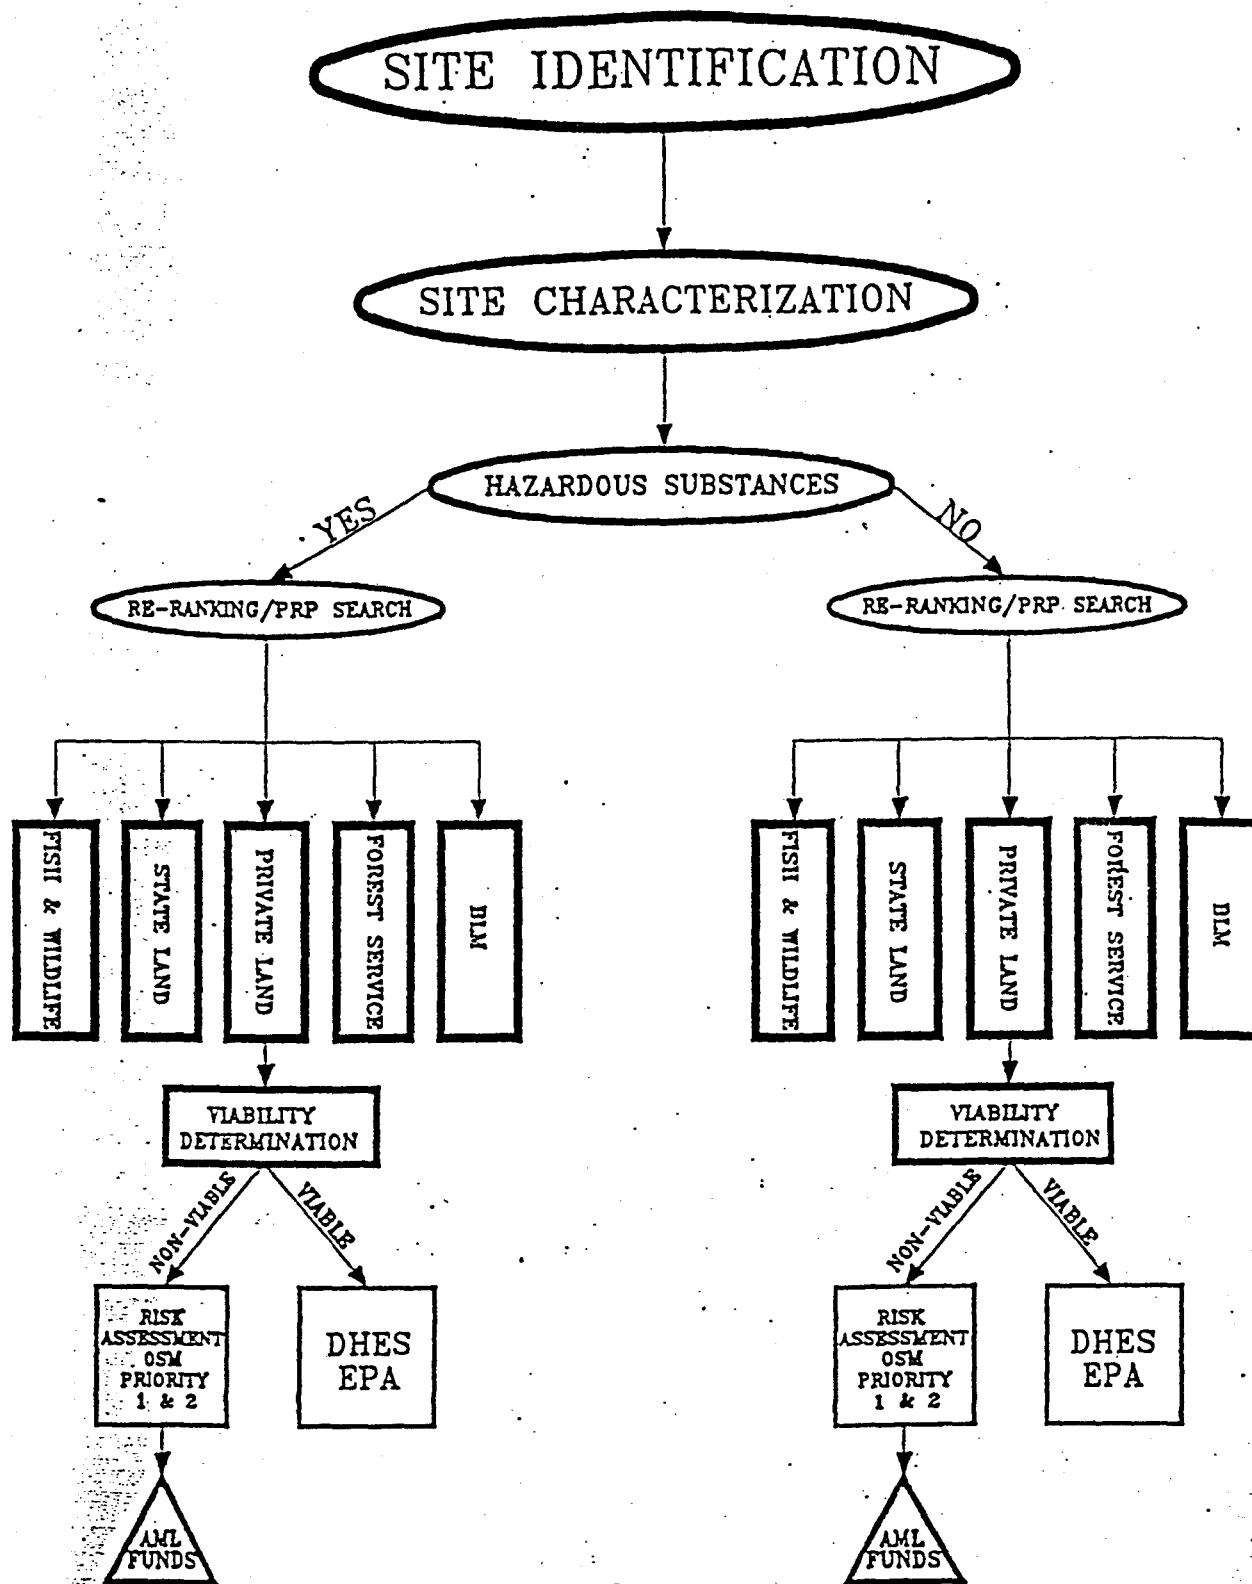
SITE IDENTIFICATION

SITE CHARACTERIZATION

HAZARDOUS SUBSTANCES

YES

NO

RE-RANKING/PRP SEARCH

RE-RANKING/PRP SEARCH

FISH & WILDLIFE

STATE LAND

PRIVATE LAND

FOREST SERVICE

BLM

FISH & WILDLIFE

STATE LAND

PRIVATE LAND

FOREST SERVICE

BLM

VIABILITY DETERMINATION

VIABILITY DETERMINATION

NON-VIABLE

VIABLE

NON-VIABLE

VIABLE

RISK ASSESSMENT OSM PRIORITY 1 & 2

DHES EPA

RISK ASSESSMENT OSM PRIORITY 1 & 2

DHES EPA

AML FUNDS

AML FUNDS